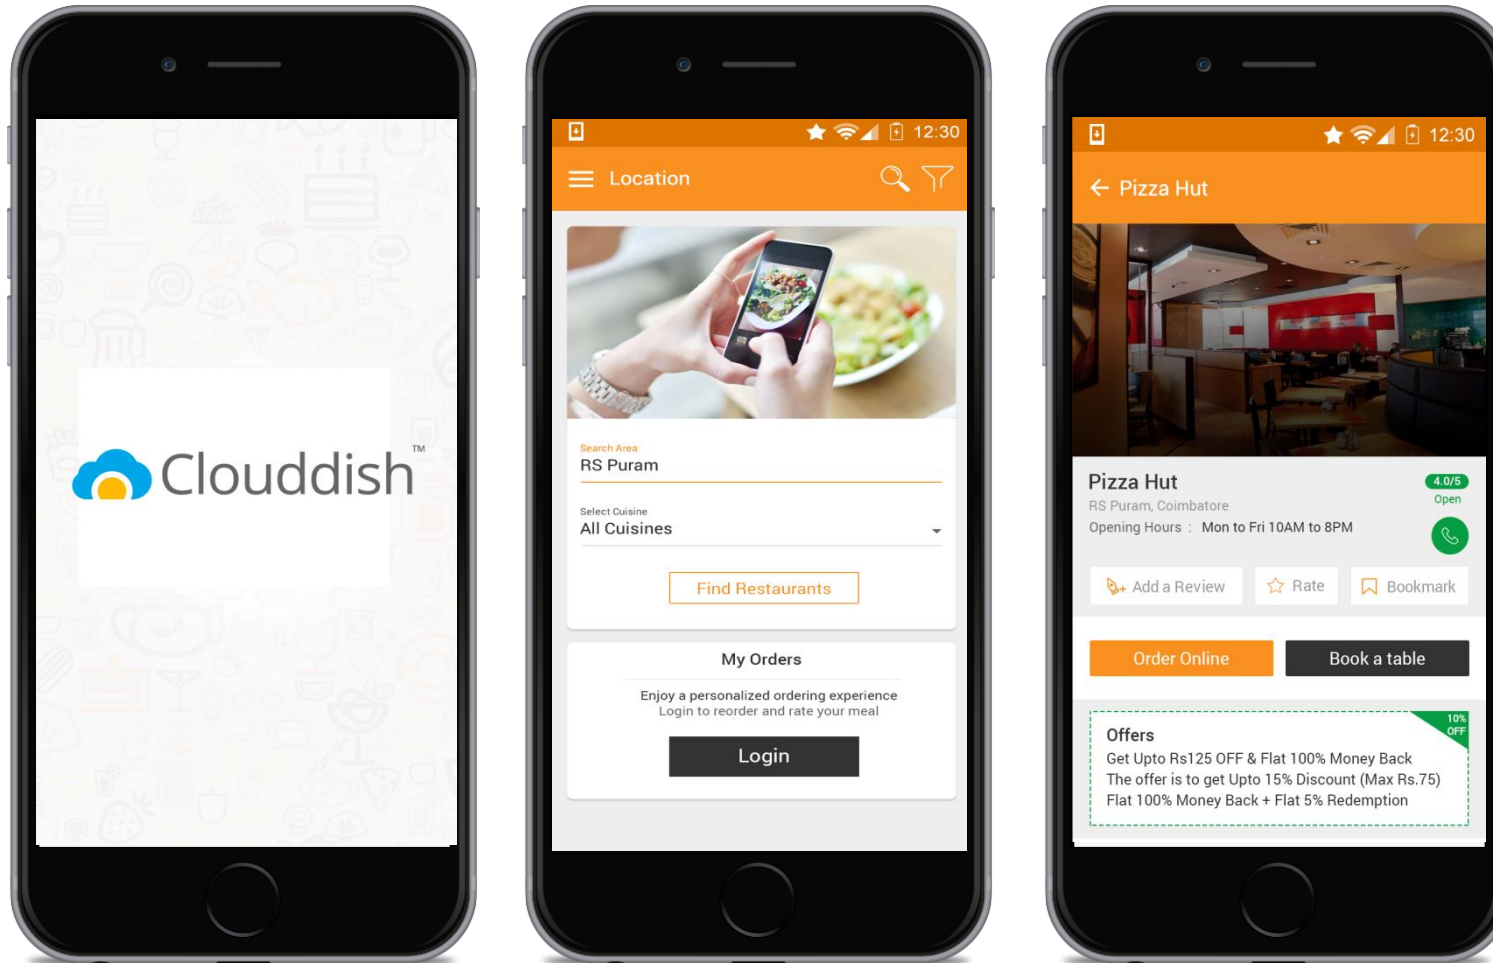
Clouddish™

12:30

Location

Search Area
RS Puram

Select Cuisine
All Cuisines

Find Restaurants

My Orders

Enjoy a personalized ordering experience
Login to reorder and rate your meal

Login

12:30

Pizza Hut

Pizza Hut
4.0/5
Open
RS Puram, Coimbatore
Opening Hours : Mon to Fri 10AM to 8PM

Add a Review
Rate
Bookmark

Order Online
Book a table

Offers
10% OFF
Get Upto Rs125 OFF & Flat 100% Money Back
The offer is to get Upto 15% Discount (Max Rs.75)
Flat 100% Money Back + Flat 5% Redemption